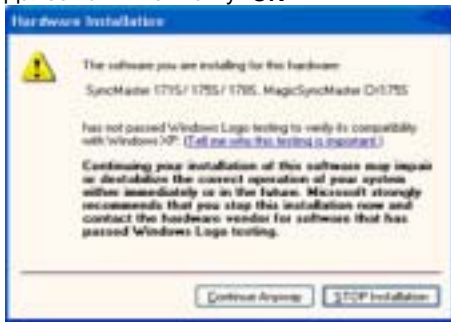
Hardware Installation

The software you are installing for this hardware:

SyncMaster 171S/ 175S/ 170S, MagicSyncMaster CX175S

has not passed Windows Logo testing to verify its compatibility with Windows XP. (Tell me why this testing is important.)

Continuing your installation of this software may impair or destabilize the correct operation of your system either immediately or in the future. Microsoft strongly recommends that you stop this installation now and contact the hardware vendor for software that has passed Windows Logo testing.

Continue Anyway STOP Installation